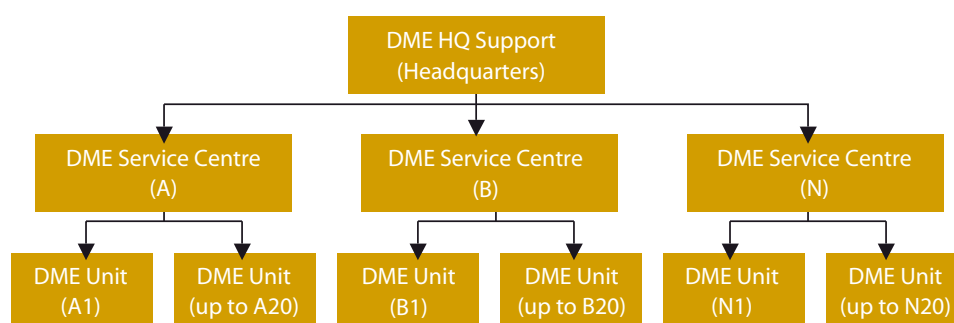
DME HQ Support
(Headquarters)

DME Service Centre
(A)

DME Service Centre
(B)

DME Service Centre
(N)

DME Unit
(A1)

DME Unit
(up to A20)

DME Unit
(B1)

DME Unit
(up to B20)

DME Unit
(N1)

DME Unit
(up to N20)